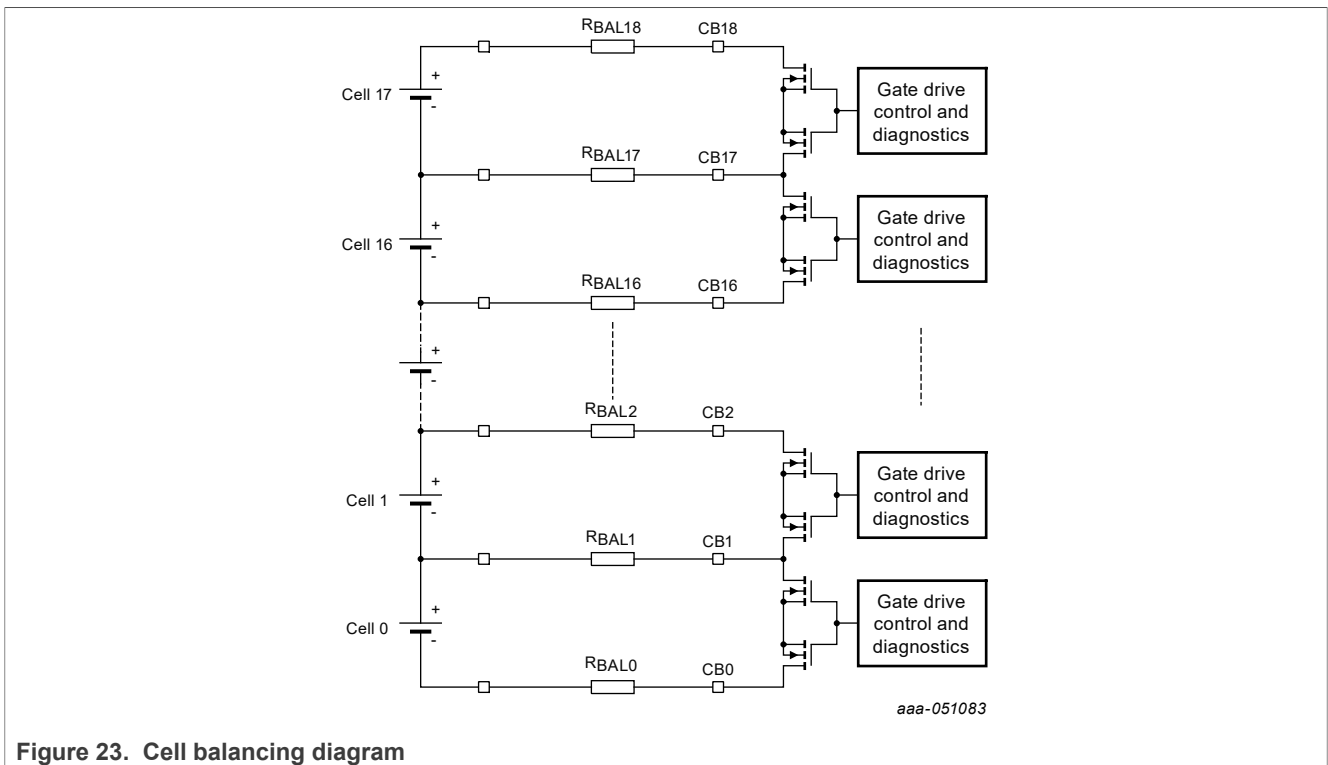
$R_{BAL18}$ CB18

Cell 17 + -

Gate drive control and diagnostics

$R_{BAL17}$ CB17

Gate drive control and diagnostics

Cell 16 + -

$R_{BAL16}$ CB16

+ -

$R_{BAL2}$ CB2

Cell 1 + -

Gate drive control and diagnostics

$R_{BAL1}$ CB1

Cell 0 + -

Gate drive control and diagnostics

$R_{BAL0}$ CB0

aaa-051083

Figure 23. Cell balancing diagram